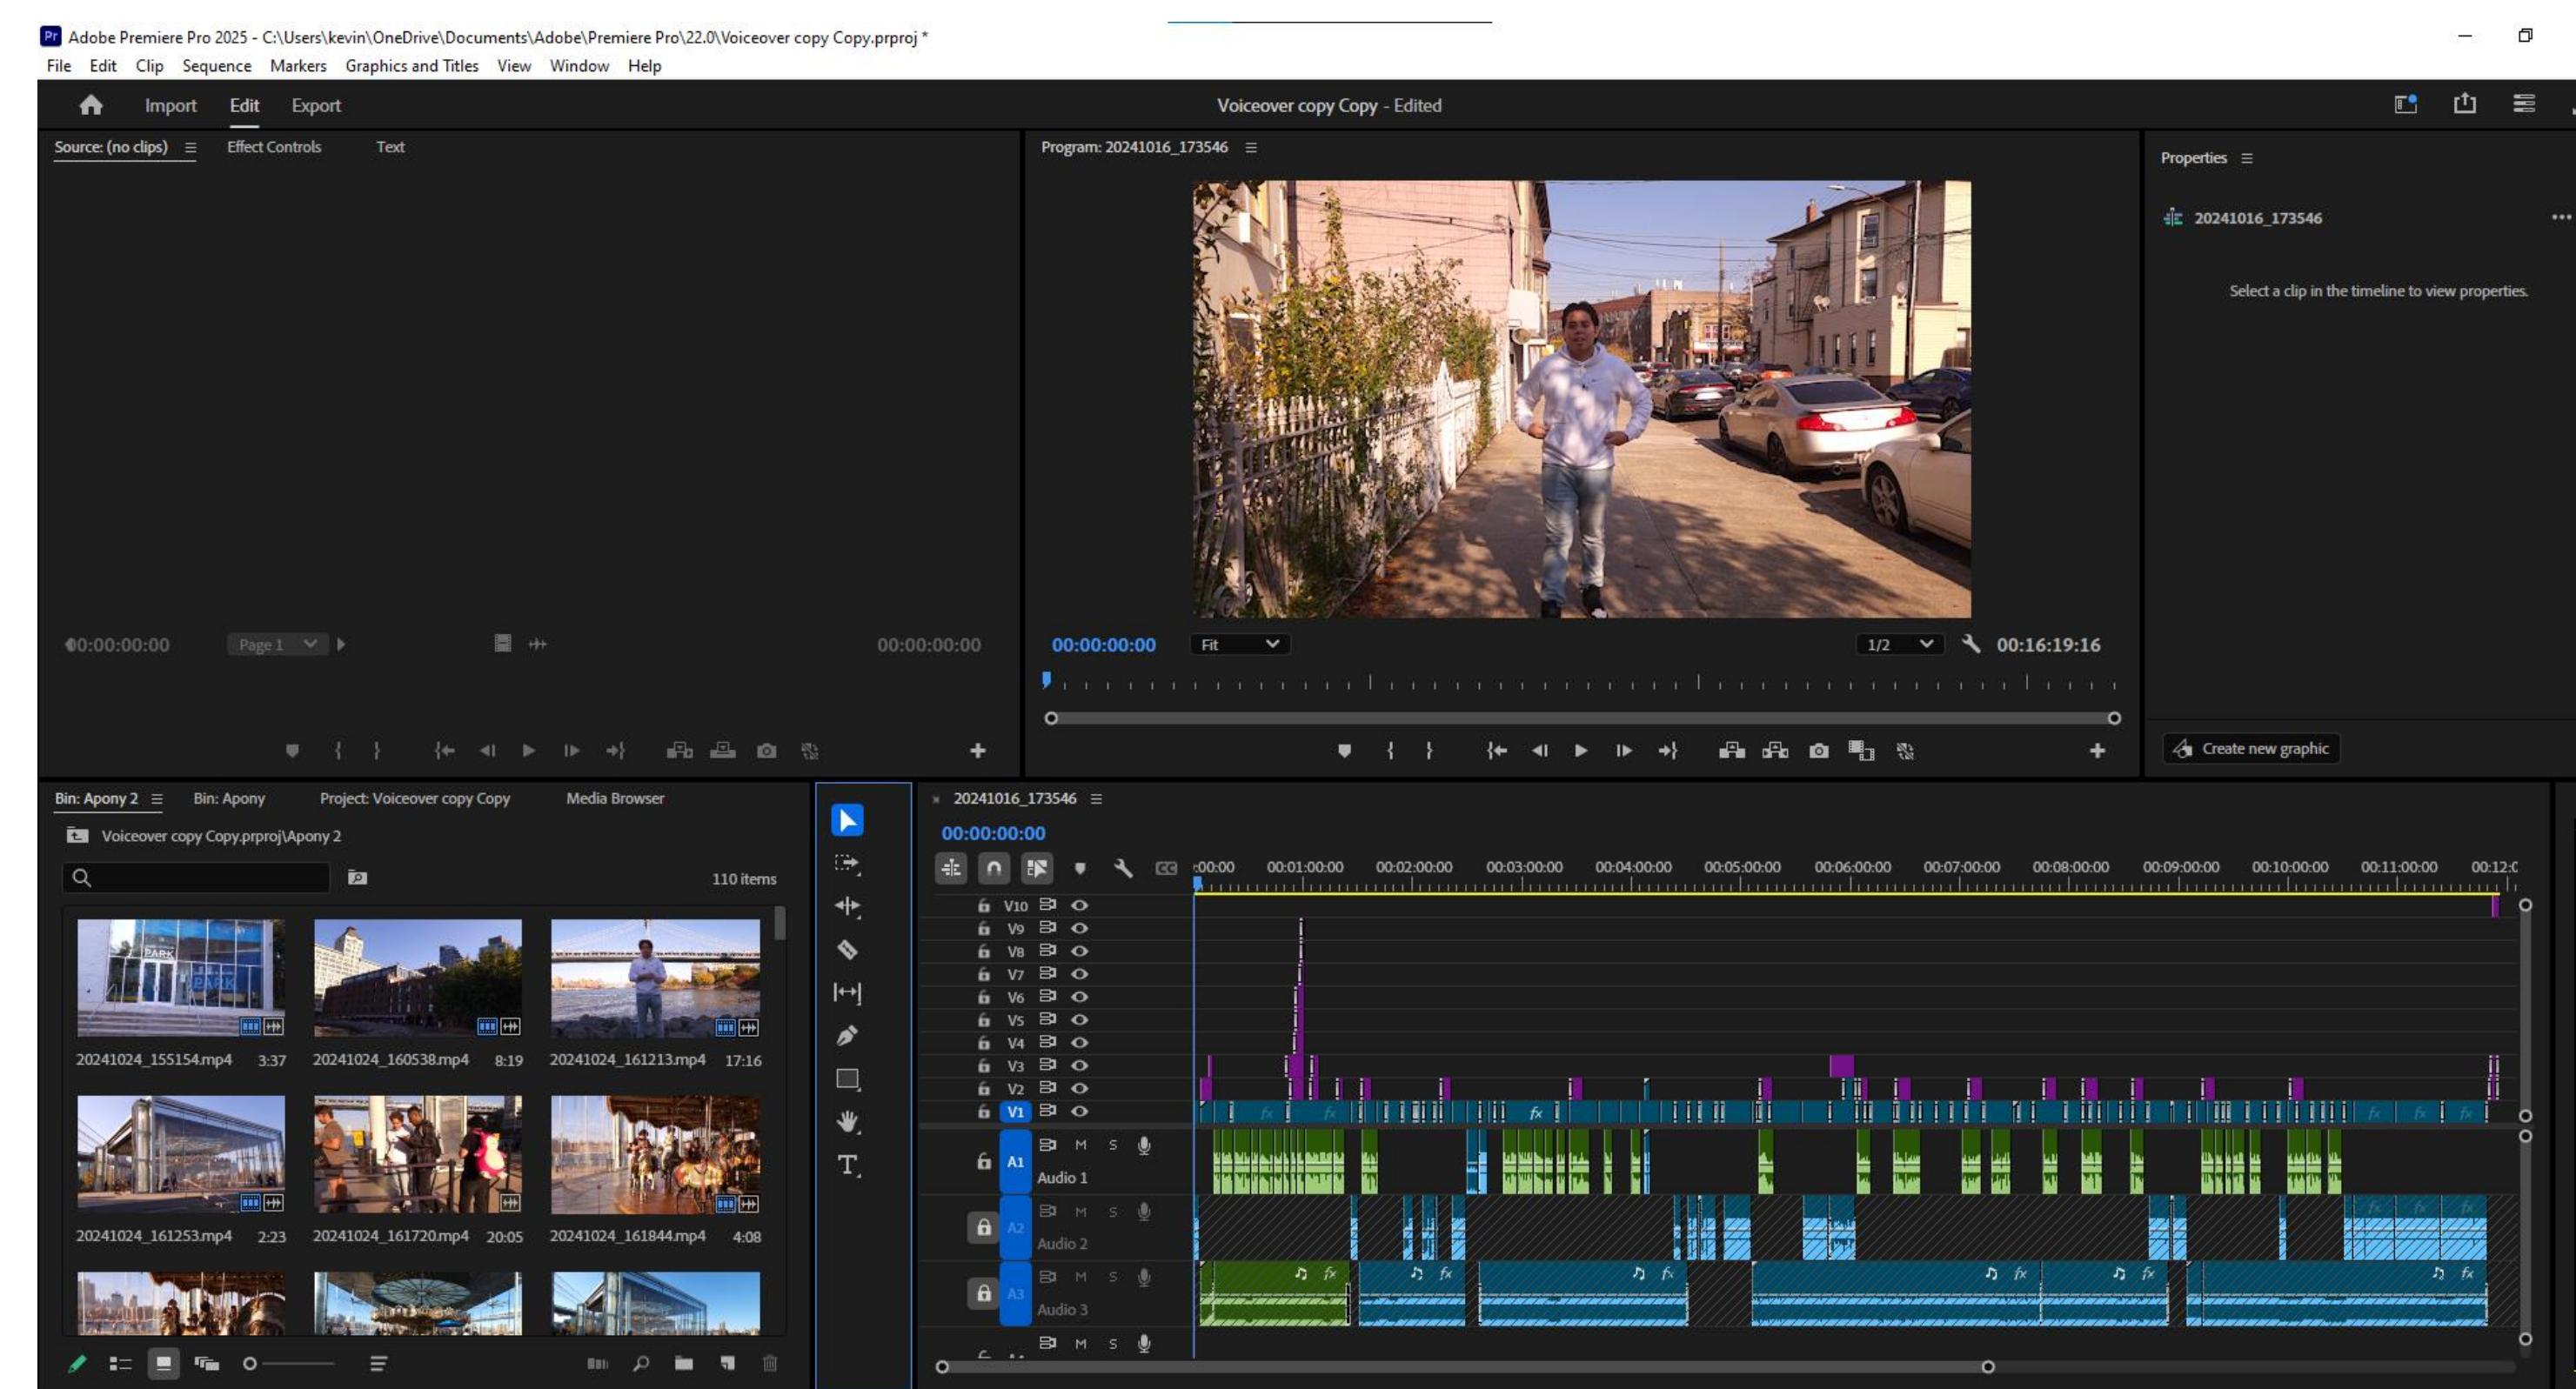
Adobe Premiere Pro 2025 - C:\Users\kevin\OneDrive\Documents\Adobe\Premiere Pro\22.0\Voiceover copy Copy.prproj *

File Edit Clip Sequence Markers Graphics and Titles View Window Help

Import Edit Export

Voiceover copy Copy - Edited

Source: (no clips) Effect Controls Text

00:00:00:00 Page 1 00:00:00:00

Program: 20241016_173546

00:00:00:00 Fit 1/2 00:16:19:16

Properties

20241016_173546

Select a clip in the timeline to view properties.

Create new graphic

Bin: Apony 2 Bin: Apony Project: Voiceover copy Copy Media Browser

Voiceover copy Copy.prproj\Apony 2

110 items

20241024_155154.mp4 3:37
20241024_160538.mp4 8:19
20241024_161213.mp4 17:16
20241024_161253.mp4 2:23
20241024_161720.mp4 20:05
20241024_161844.mp4 4:08

20241016_173546

00:00:00:00

:00:00 00:01:00:00 00:02:00:00 00:03:00:00 00:04:00:00 00:05:00:00 00:06:00:00 00:07:00:00 00:08:00:00 00:09:00:00 00:10:00:00 00:11:00:00 00:12:0

V10
V9
V8
V7
V6
V5
V4
V3
V2
V1
A1 M S Audio 1
A2 M S Audio 2
A3 M S Audio 3
M S